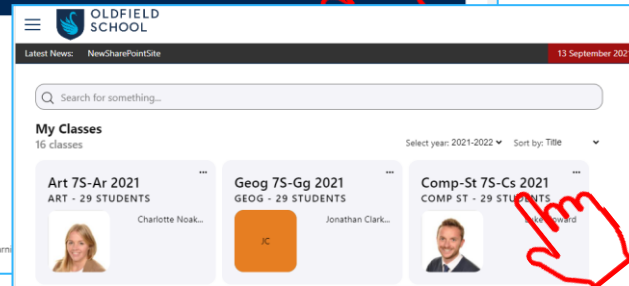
OLDFIELD SCHOOL

Latest News: NewSharePointSite

13 September 202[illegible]

Search for something...

My Classes
16 classes

Select year: 2021-2022
Sort by: Title

Art 7S-Ar 2021
ART - 29 STUDENTS
Charlotte Noak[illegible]

Geog 7S-Gg 2021
GEOG - 29 STUDENTS
JC
Jonathan Clark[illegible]

Comp-St 7S-Cs 2021
COMP ST - 29 STUDEN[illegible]
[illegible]ke Howard